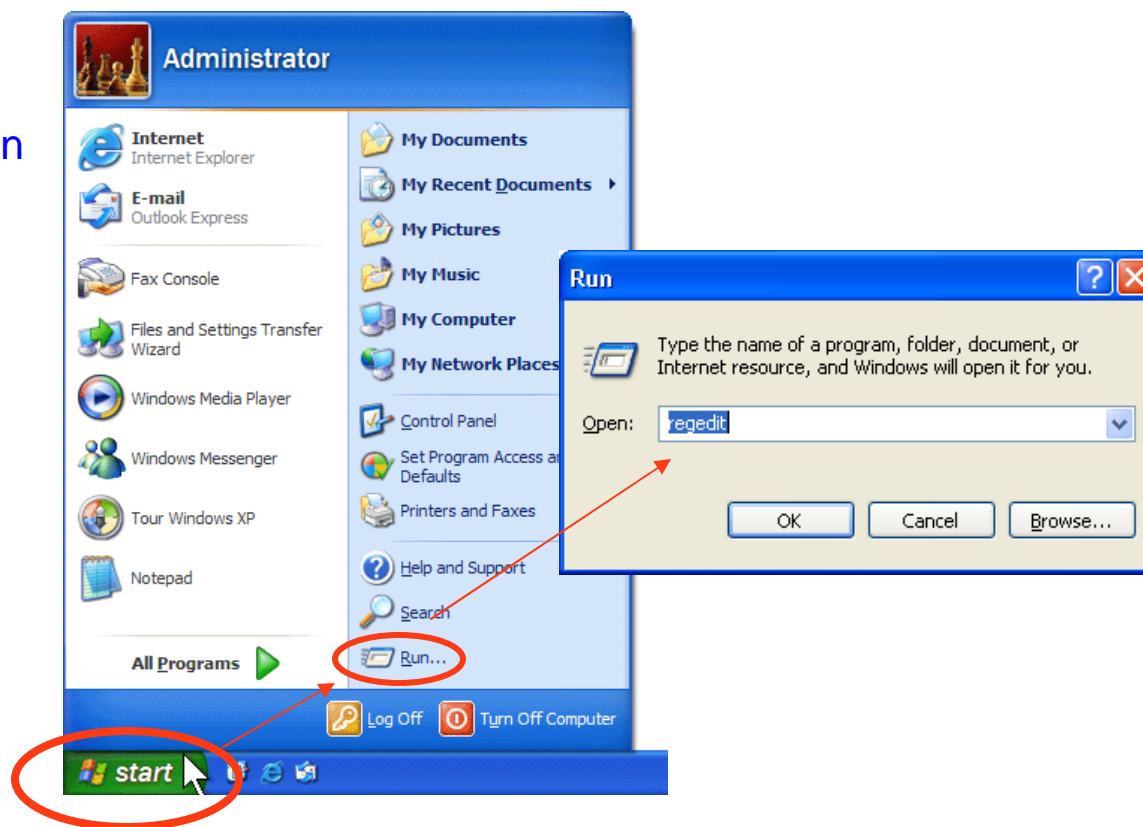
n

Administrator

Internet
Internet Explorer

E-mail
Outlook Express

Fax Console

Files and Settings Transfer Wizard

Windows Media Player

Windows Messenger

Tour Windows XP

Notepad

All Programs

My Documents

My Recent Documents

My Pictures

My Music

My Computer

My Network Places

Control Panel

Set Program Access a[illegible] Defaults

Printers and Faxes

Help and Support

Search

Run...

Log Off

Turn Off Computer

start

Run

Type the name of a program, folder, document, or Internet resource, and Windows will open it for you.

Open: regedit

OK

Cancel

Browse...